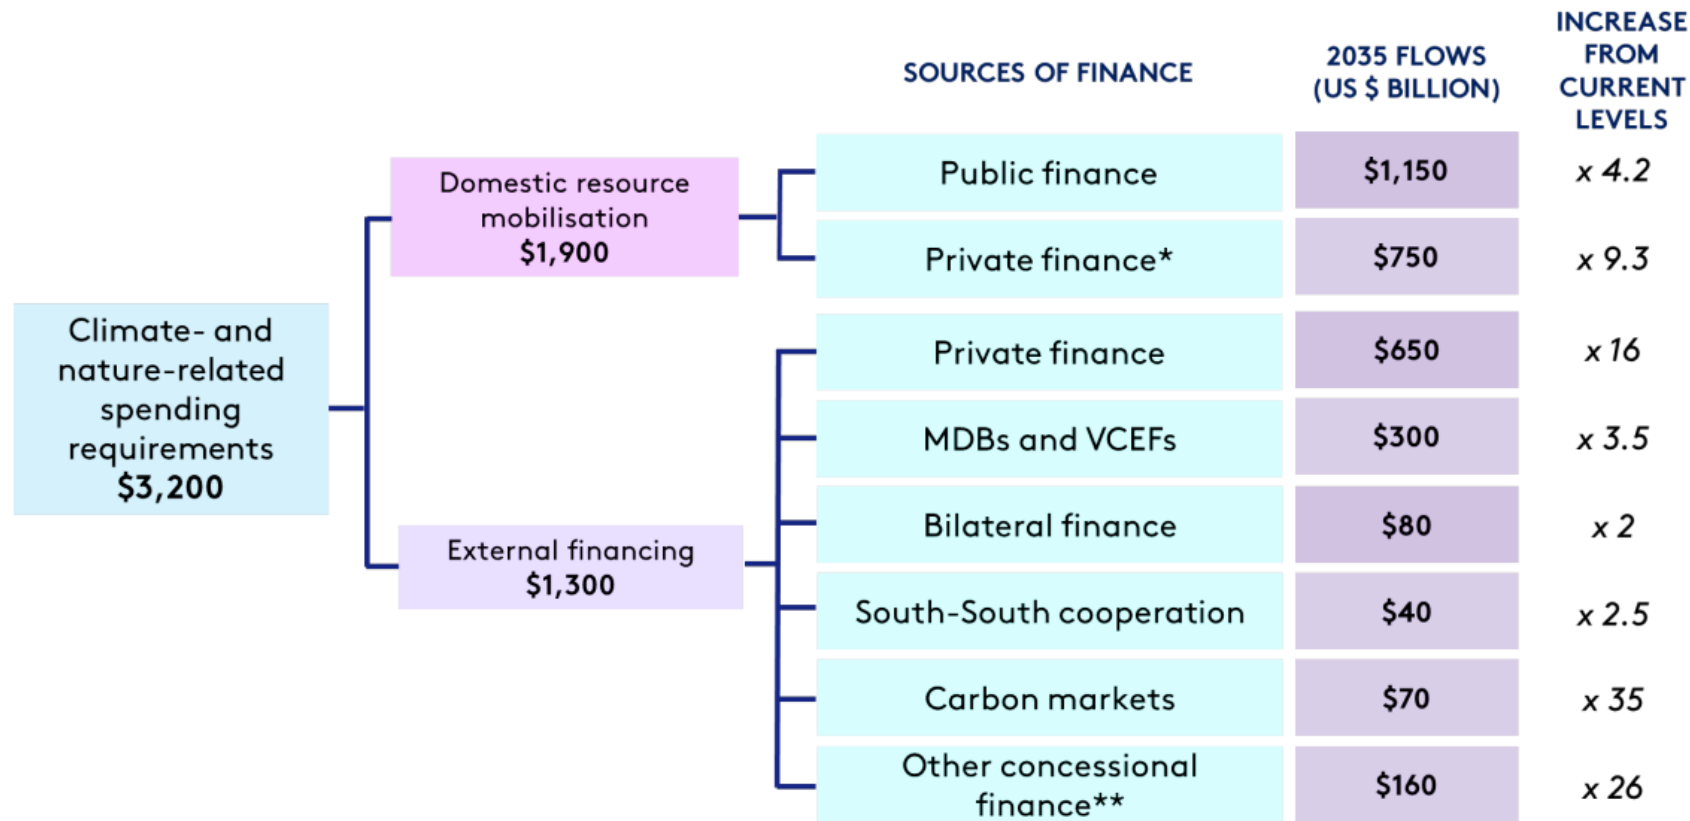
SOURCES OF FINANCE

2035 FLOWS (US $ BILLION)

INCREASE FROM CURRENT LEVELS

Climate- and nature-related spending requirements $3,200

Domestic resource mobilisation $1,900

External financing $1,300

| SOURCES OF FINANCE | 2035 FLOWS (US $ BILLION) | INCREASE FROM CURRENT LEVELS |
|---|---|---|
| Public finance | $1,150 | x 4.2 |
| Private finance* | $750 | x 9.3 |
| Private finance | $650 | x 16 |
| MDBs and VCEFs | $300 | x 3.5 |
| Bilateral finance | $80 | x 2 |
| South-South cooperation | $40 | x 2.5 |
| Carbon markets | $70 | x 35 |
| Other concessional finance** | $160 | x 26 |